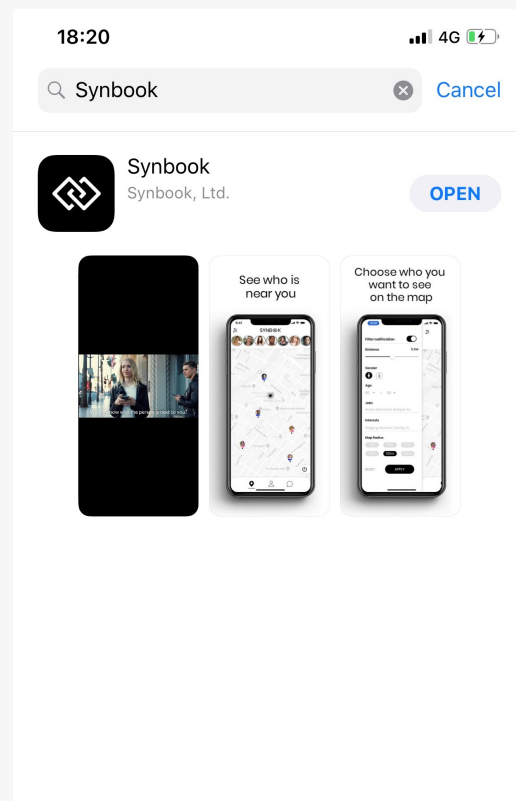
18:20

4G

Synbook

Cancel

Synbook

Synbook, Ltd.

OPEN

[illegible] know who the person is next to you?

See who is near you

SYNBOOK

Choose who you want to see on the map

Notification

Distance

Gender

Age

Jobs

Interests

Map Radius

RESET

APPLY